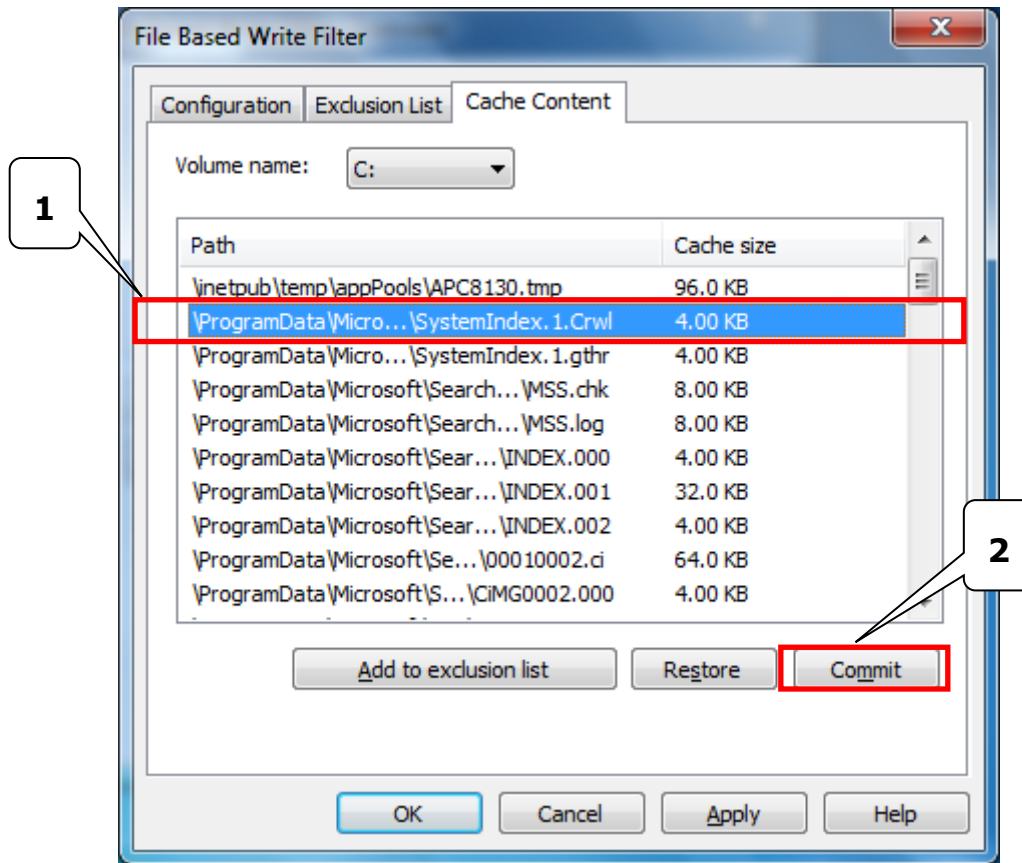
File Based Write Filter

Configuration | Exclusion List | Cache Content

Volume name: C:

| Path | Cache size |
|---|---|
| \inetpub\temp\appPools\APC8130.tmp | 96.0 KB |
| \ProgramData\Micro...\SystemIndex.1.Crwl | 4.00 KB |
| \ProgramData\Micro...\SystemIndex.1.gthr | 4.00 KB |
| \ProgramData\Microsoft\Search...\MSS.chk | 8.00 KB |
| \ProgramData\Microsoft\Search...\MSS.log | 8.00 KB |
| \ProgramData\Microsoft\Sear...\INDEX.000 | 4.00 KB |
| \ProgramData\Microsoft\Sear...\INDEX.001 | 32.0 KB |
| \ProgramData\Microsoft\Sear...\INDEX.002 | 4.00 KB |
| \ProgramData\Microsoft\Se...\00010002.ci | 64.0 KB |
| \ProgramData\Microsoft\S...\CiMG0002.000 | 4.00 KB |

1

2

Add to exclusion list | Restore | Commit

OK | Cancel | Apply | Help